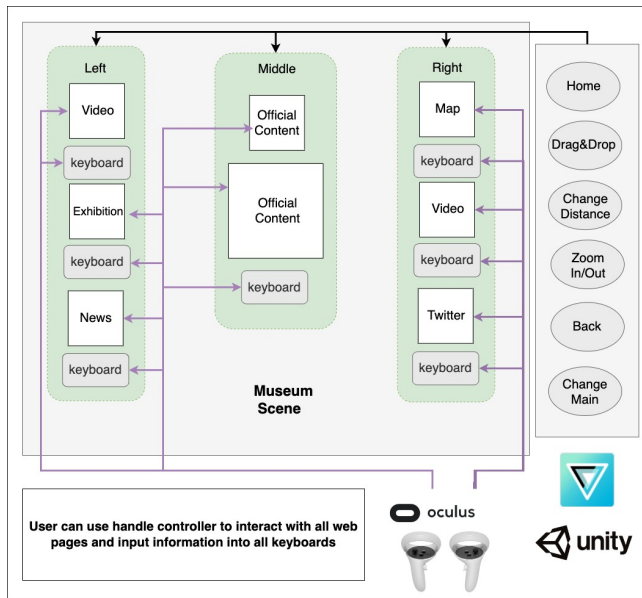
Left

Video

keyboard

Exhibition

keyboard

News

keyboard

Middle

Official Content

Official Content

keyboard

Right

Map

keyboard

Video

keyboard

Twitter

keyboard

Museum Scene

Home

Drag&Drop

Change Distance

Zoom In/Out

Back

Change Main

User can use handle controller to interact with all web pages and input information into all keyboards

oculus

unity